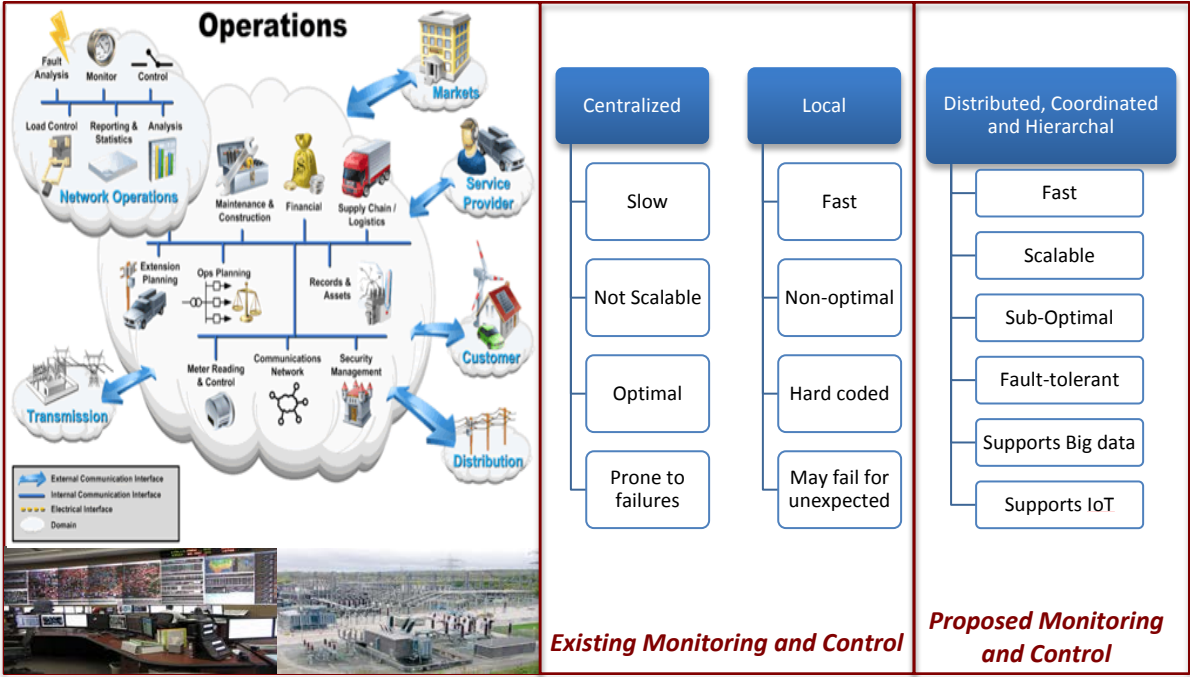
Operations

Fault Analysis
Monitor
Control
Load Control
Reporting & Statistics
Analysis
Network Operations

Markets
Maintenance & Construction
Financial
Supply Chain / Logistics
Service Provider
Extension Planning
Ops Planning
Records & Assets
Customer
Meter Reading & Control
Communications Network
Security Management
Transmission
Distribution

External Communication Interface
Internal Communication Interface
Electrical Interface
Domain

Centralized
Slow
Not Scalable
Optimal
Prone to failures

Local
Fast
Non-optimal
Hard coded
May fail for unexpected

Existing Monitoring and Control

Distributed, Coordinated and Hierarchal
Fast
Scalable
Sub-Optimal
Fault-tolerant
Supports Big data
Supports IoT

Proposed Monitoring and Control